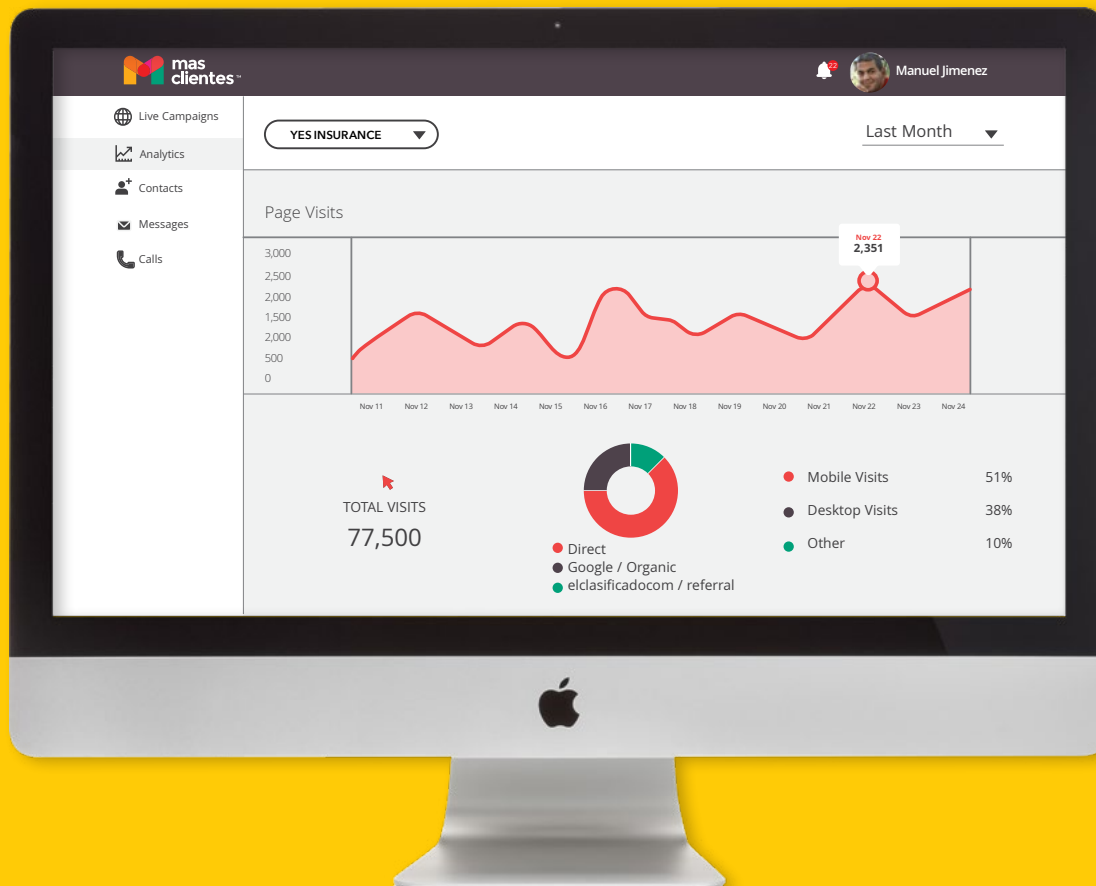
mas clientes™

22 Manuel Jimenez

Live Campaigns
Analytics
Contacts
Messages
Calls

YES INSURANCE

Last Month

Page Visits

Nov 22
2,351

3,000
2,500
2,000
1,500
2,000
500
0

Nov 11 Nov 12 Nov 13 Nov 14 Nov 15 Nov 16 Nov 17 Nov 18 Nov 19 Nov 20 Nov 21 Nov 22 Nov 23 Nov 24

TOTAL VISITS
77,500

Direct
Google / Organic
elclasificadocom / referral

| | |
|---|---|
| Mobile Visits | 51% |
| Desktop Visits | 38% |
| Other | 10% |